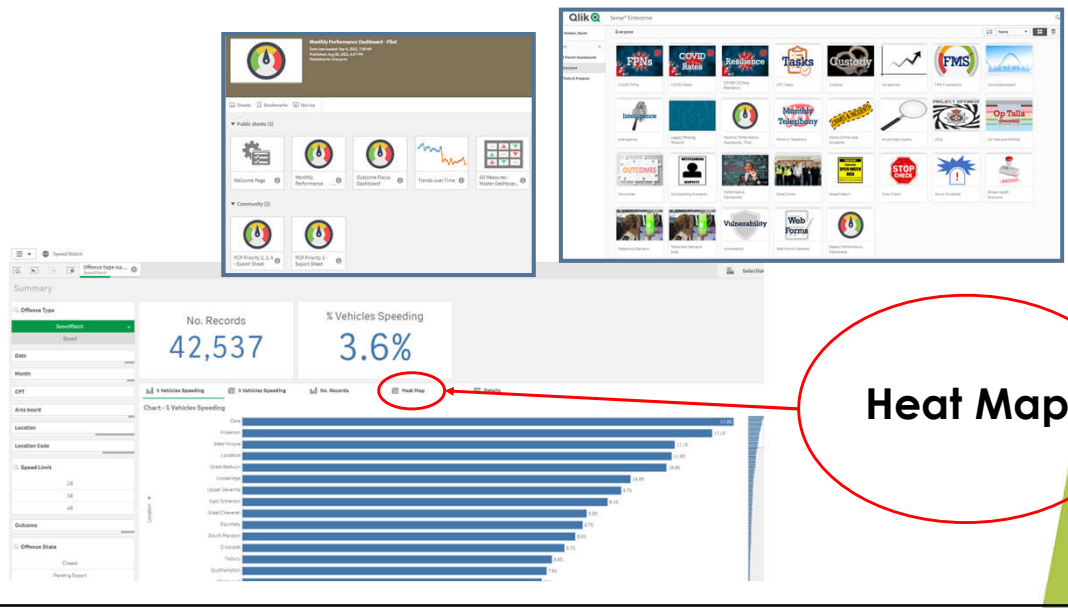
Monthly Performance Dashboard - Pilot

Sheets Bookmarks Stories

Public sheets (5)

Welcome Page

Monthly Performance

Outcome Focus Dashboard

Trends over Time

All Resources - Master Dashboa...

Community (2)

PCP Priority 2, 3, 4 - Export Sheet

PCP Priority 5 - Export Sheet

Qlik Sense Enterprise

Everyone

FPNs

COVID Rates

Resilience

Tasks

Custody

FMS

Intelligence

Monthly Telephony

PROJECT OPTIMISE

Op Talla

OUTCOMES

STOP CHECK

Vulnerability

Web Forms

Speed Watch

Offence type na...

Summary

Offence Type

SpeedWatch

Speed

Date

Month

CPT

Area board

Location

Location Code

Speed Limit

20

30

40

Outcome

Offence State

Closed

Pending Export

No. Records

42,537

% Vehicles Speeding

3.6%

% Vehicles Speeding

% Vehicles Speeding

No. Records

Heat Map

Details

Chart - % Vehicles Speeding

Location

Selection

Heat Map